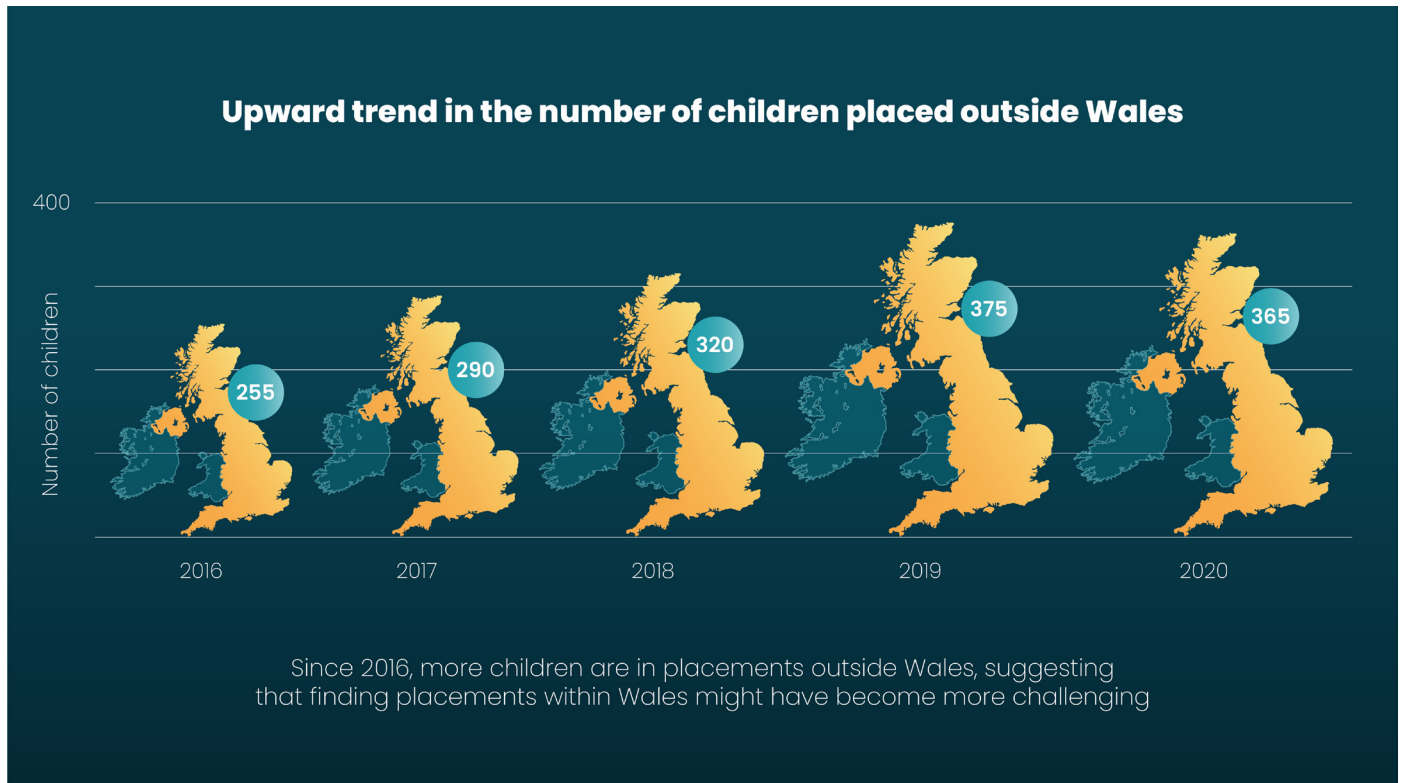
Upward trend in the number of children placed outside Wales

400

Number of children

255

290

320

375

365

2016

2017

2018

2019

2020

Since 2016, more children are in placements outside Wales, suggesting that finding placements within Wales might have become more challenging